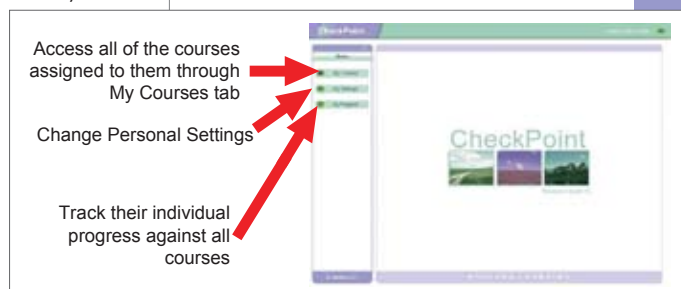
Access all of the courses assigned to them through My Courses tab

Change Personal Settings

Track their individual progress against all courses

CheckPoint

Home

My Courses

My Settings

My Progress

CheckPoint